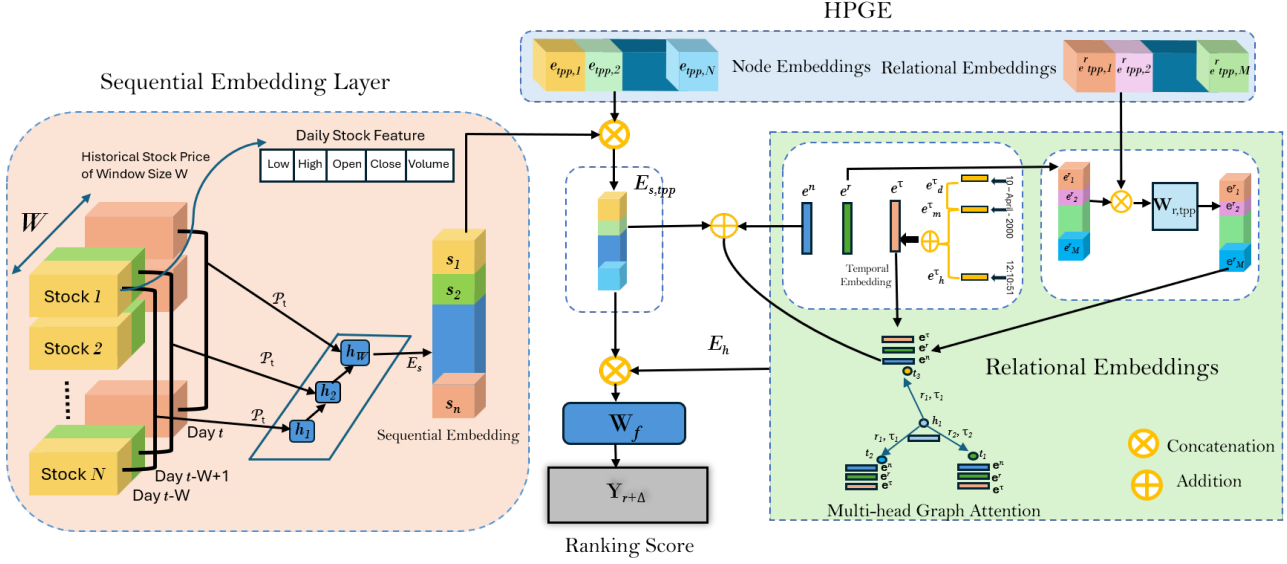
HPGE

$e_{tpp,1}$ $e_{tpp,2}$ $e_{tpp,N}$ Node Embeddings Relational Embeddings $e^r_{tpp,1}$ $e^r_{tpp,2}$ $e^r_{tpp,M}$

Sequential Embedding Layer

Historical Stock Price of Window Size W

Daily Stock Feature

| Low | High | Open | Close | Volume |
|---|---|---|---|---|

$W$

Stock $1$

Stock $2$

....

Stock $N$

$\mathcal{P}_t$

$\mathcal{P}_t$

$\mathcal{P}_t$

$h_W$

$h_2$

$h_1$

$E_s$

Day $t$

Day $t$-W+1

Day $t$-W

$s_1$

$s_2$

$s_n$

Sequential Embedding

$E_{s,tpp}$

$e^n$ $e^r$ $e^\tau$

$e^\tau_d$ $e^\tau_m$ $e^\tau_h$

10-April-2000

12:10:51

Temporal Embedding

$e^r_1$ $e^r_2$ $e^r_M$

$\mathbf{W}_{r,tpp}$

$e^r_1$ $e^r_2$ $e^r_M$

$E_h$

$\mathbf{e}^\tau$ $\mathbf{e}^r$ $\mathbf{e}^n$

$t_3$

$r_1, \tau_2$

$h_1$

$r_1, \tau_1$

$r_2, \tau_2$

$t_2$

$t_1$

$\mathbf{e}^n$ $\mathbf{e}^r$ $\mathbf{e}^\tau$

$\mathbf{e}^n$ $\mathbf{e}^r$ $\mathbf{e}^\tau$

Relational Embeddings

$\mathbf{W}_f$

$\mathbf{Y}_{r+\Delta}$

Ranking Score

Multi-head Graph Attention

Concatenation

Addition